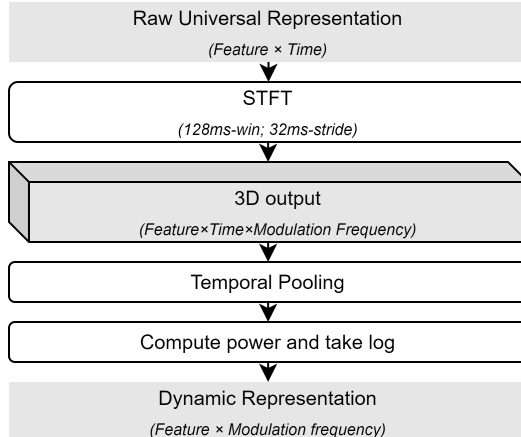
Raw Universal Representation

(Feature × Time)

STFT

(128ms-win; 32ms-stride)

3D output

(Feature×Time×Modulation Frequency)

Temporal Pooling

Compute power and take log

Dynamic Representation

(Feature × Modulation frequency)